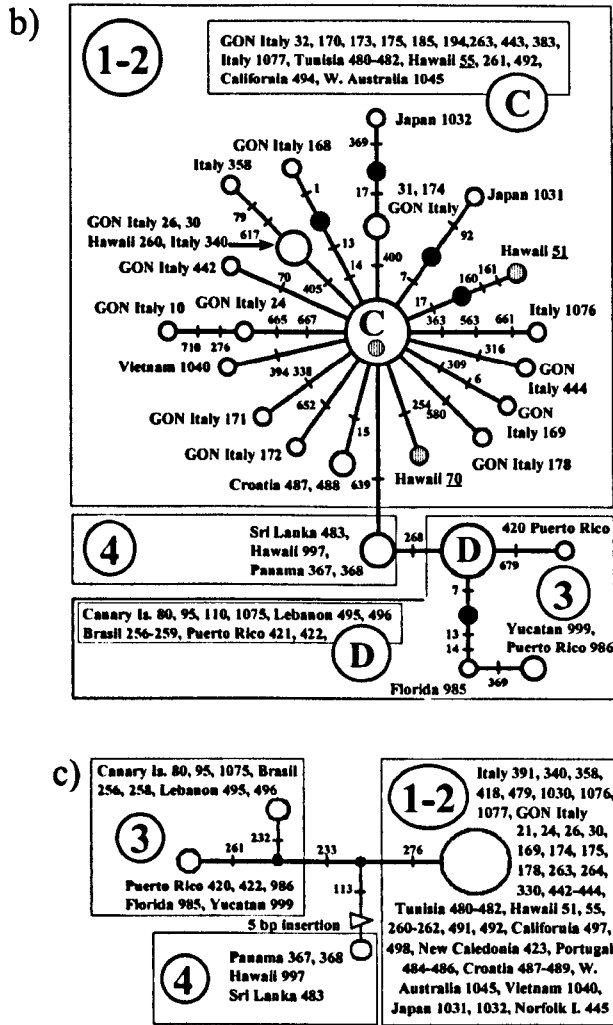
b)

1-2

GON Italy 32, 170, 173, 175, 185, 194,263, 443, 383, Italy 1077, Tunisia 480-482, Hawaii 55, 261, 492, California 494, W. Australia 1045

C

Japan 1032

369

GON Italy 168

Italy 358

1

17

31, 174 GON Italy

Japan 1031

79

GON Italy 26, 30 Hawaii 260, Italy 340

617

13

92

14

400

7

Hawaii 51

GON Italy 442

70

405

160

161

17

GON Italy 10

GON Italy 24

665

667

C

363

563

661

Italy 1076

710

276

316

Vietnam 1040

394

338

309

GON Italy 444

6

GON Italy 171

652

254

580

GON Italy 169

15

GON Italy 172

GON Italy 178

Croatia 487, 488

639

Hawaii 70

4

Sri Lanka 483, Hawaii 997, Panama 367, 368

268

D

420 Puerto Rico

679

7

3

Canary Is. 80, 95, 110, 1075, Lebanon 495, 496 Brasil 256-259, Puerto Rico 421, 422,

13

14

Yucatan 999, Puerto Rico 986

D

369

Florida 985

c)

Canary Is. 80, 95, 1075, Brasil 256, 258, Lebanon 495, 496

3

232

261

233

276

1-2

Italy 391, 340, 358, 418, 479, 1030, 1076, 1077, GON Italy 21, 24, 26, 30, 169, 174, 175, 178, 263, 264, 330, 442-444, Tunisia 480-482, Hawaii 51, 55, 260-262, 491, 492, California 497, 498, New Caledonia 423, Portugal 484-486, Croatia 487-489, W. Australia 1045, Vietnam 1040, Japan 1031, 1032, Norfolk I. 445

Puerto Rico 420, 422, 986 Florida 985, Yucatan 999

113

5 bp insertion

4

Panama 367, 368 Hawaii 997 Sri Lanka 483